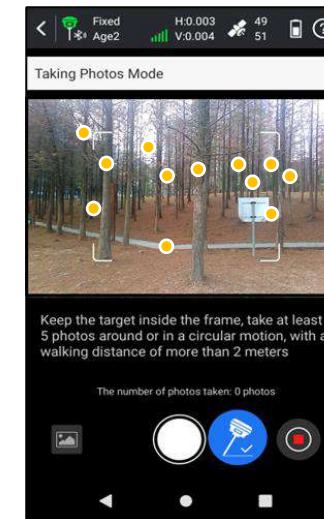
Fixed
Age2
H:0.003
V:0.004
49
51

Taking Photos Mode

Keep the target inside the frame, take at least 5 photos around or in a circular motion, with a walking distance of more than 2 meters

The number of photos taken: 0 photos